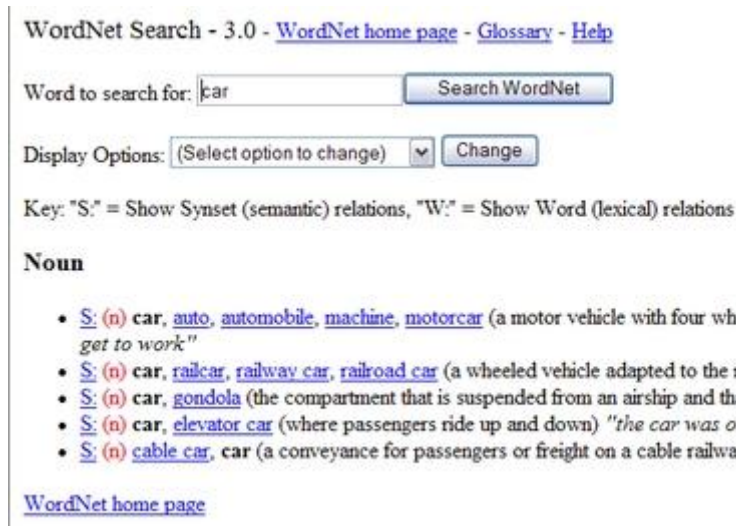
WordNet Search - 3.0 - WordNet home page - Glossary - Help

Word to search for: car Search WordNet

Display Options: (Select option to change) Change

Key: "S:" = Show Synset (semantic) relations, "W:" = Show Word (lexical) relations

Noun

- S: (n) car, auto, automobile, machine, motorcar (a motor vehicle with four wh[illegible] get to work"
- S: (n) car, railcar, railway car, railroad car (a wheeled vehicle adapted to the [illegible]
- S: (n) car, gondola (the compartment that is suspended from an airship and th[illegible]
- S: (n) car, elevator car (where passengers ride up and down) "the car was o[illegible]
- S: (n) cable car, car (a conveyance for passengers or freight on a cable railwa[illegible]

WordNet home page